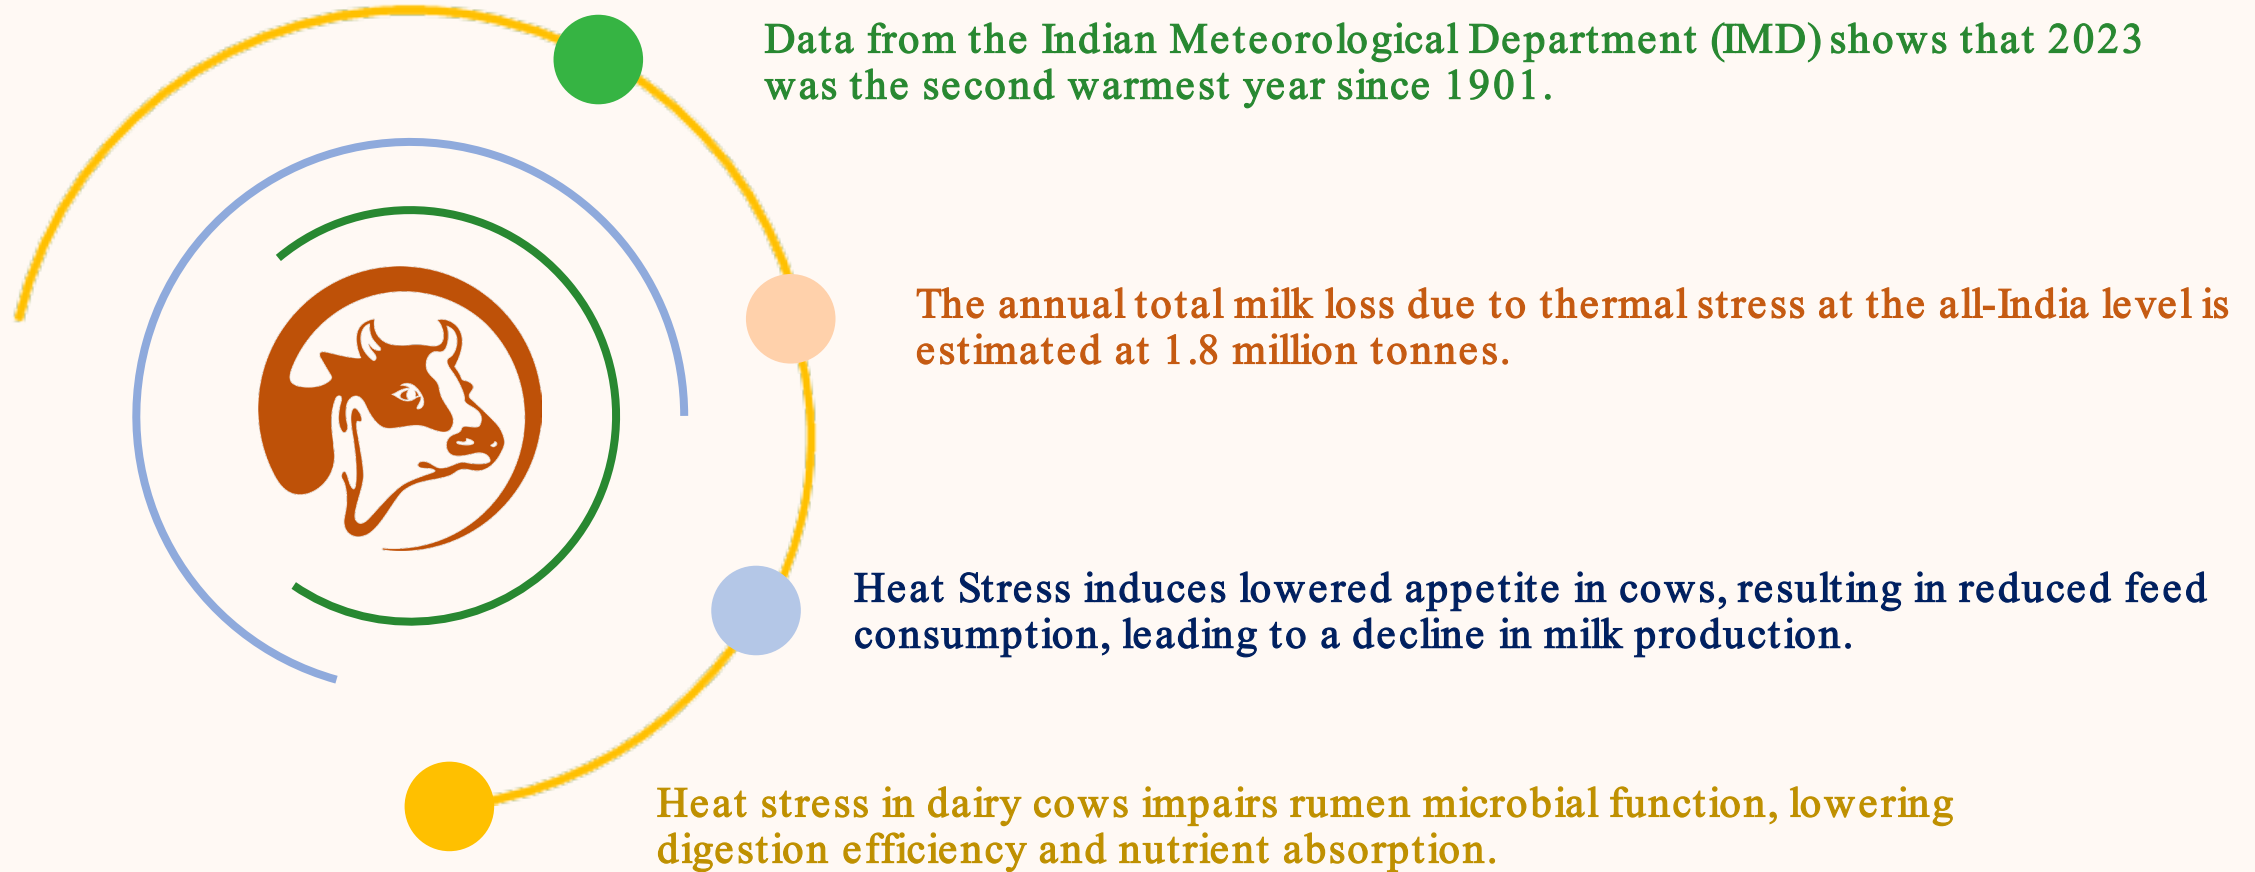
Data from the Indian Meteorological Department (IMD) shows that 2023 was the second warmest year since 1901.

The annual total milk loss due to thermal stress at the all-India level is estimated at 1.8 million tonnes.

Heat Stress induces lowered appetite in cows, resulting in reduced feed consumption, leading to a decline in milk production.

Heat stress in dairy cows impairs rumen microbial function, lowering digestion efficiency and nutrient absorption.